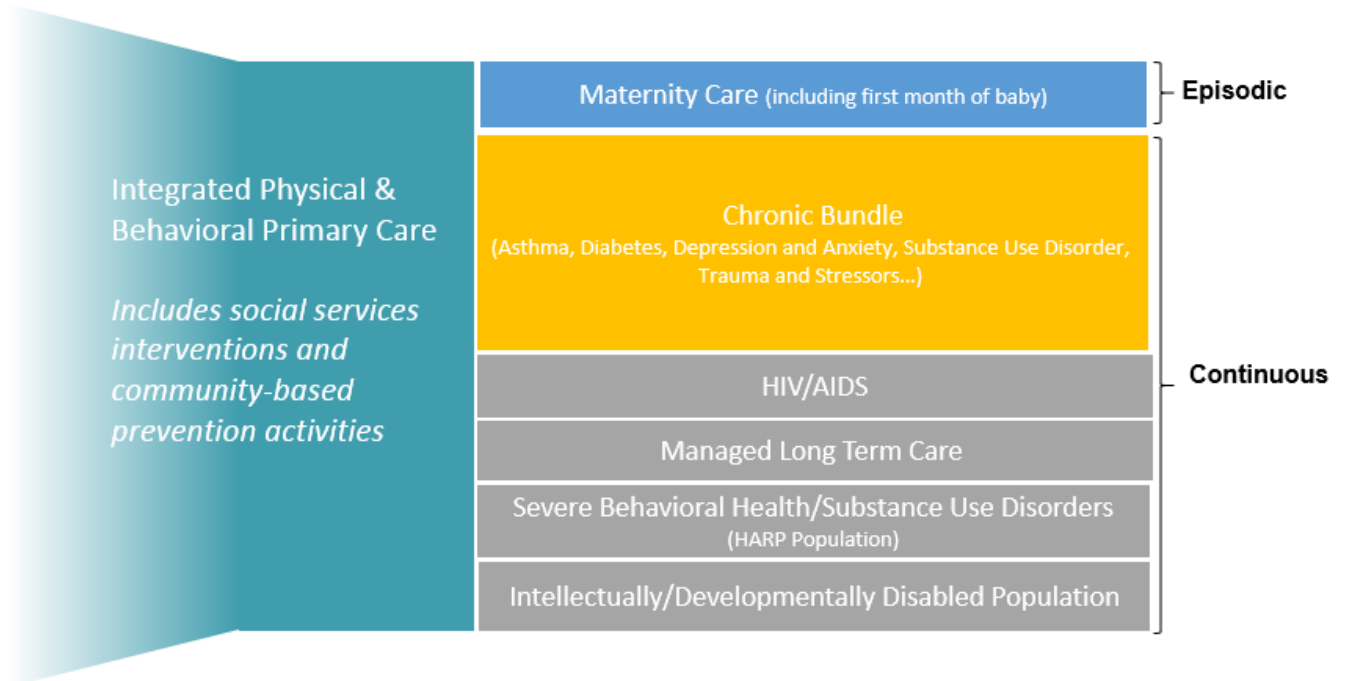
Integrated Physical & Behavioral Primary Care

*Includes social services interventions and community-based prevention activities*

Maternity Care (including first month of baby)

Episodic

Chronic Bundle
(Asthma, Diabetes, Depression and Anxiety, Substance Use Disorder, Trauma and Stressors…)

HIV/AIDS

Managed Long Term Care

Severe Behavioral Health/Substance Use Disorders
(HARP Population)

Intellectually/Developmentally Disabled Population

Continuous